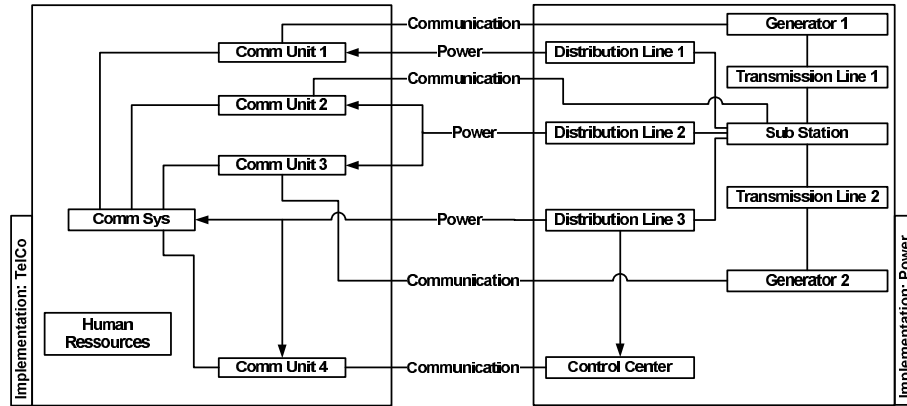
Implementation: TelCo

Comm Unit 1
Comm Unit 2
Comm Unit 3
Comm Sys
Human Ressources
Comm Unit 4

Communication
Power
Communication
Power
Power
Communication
Communication

Generator 1
Distribution Line 1
Transmission Line 1
Distribution Line 2
Sub Station
Transmission Line 2
Distribution Line 3
Generator 2
Control Center

Implementation: Power